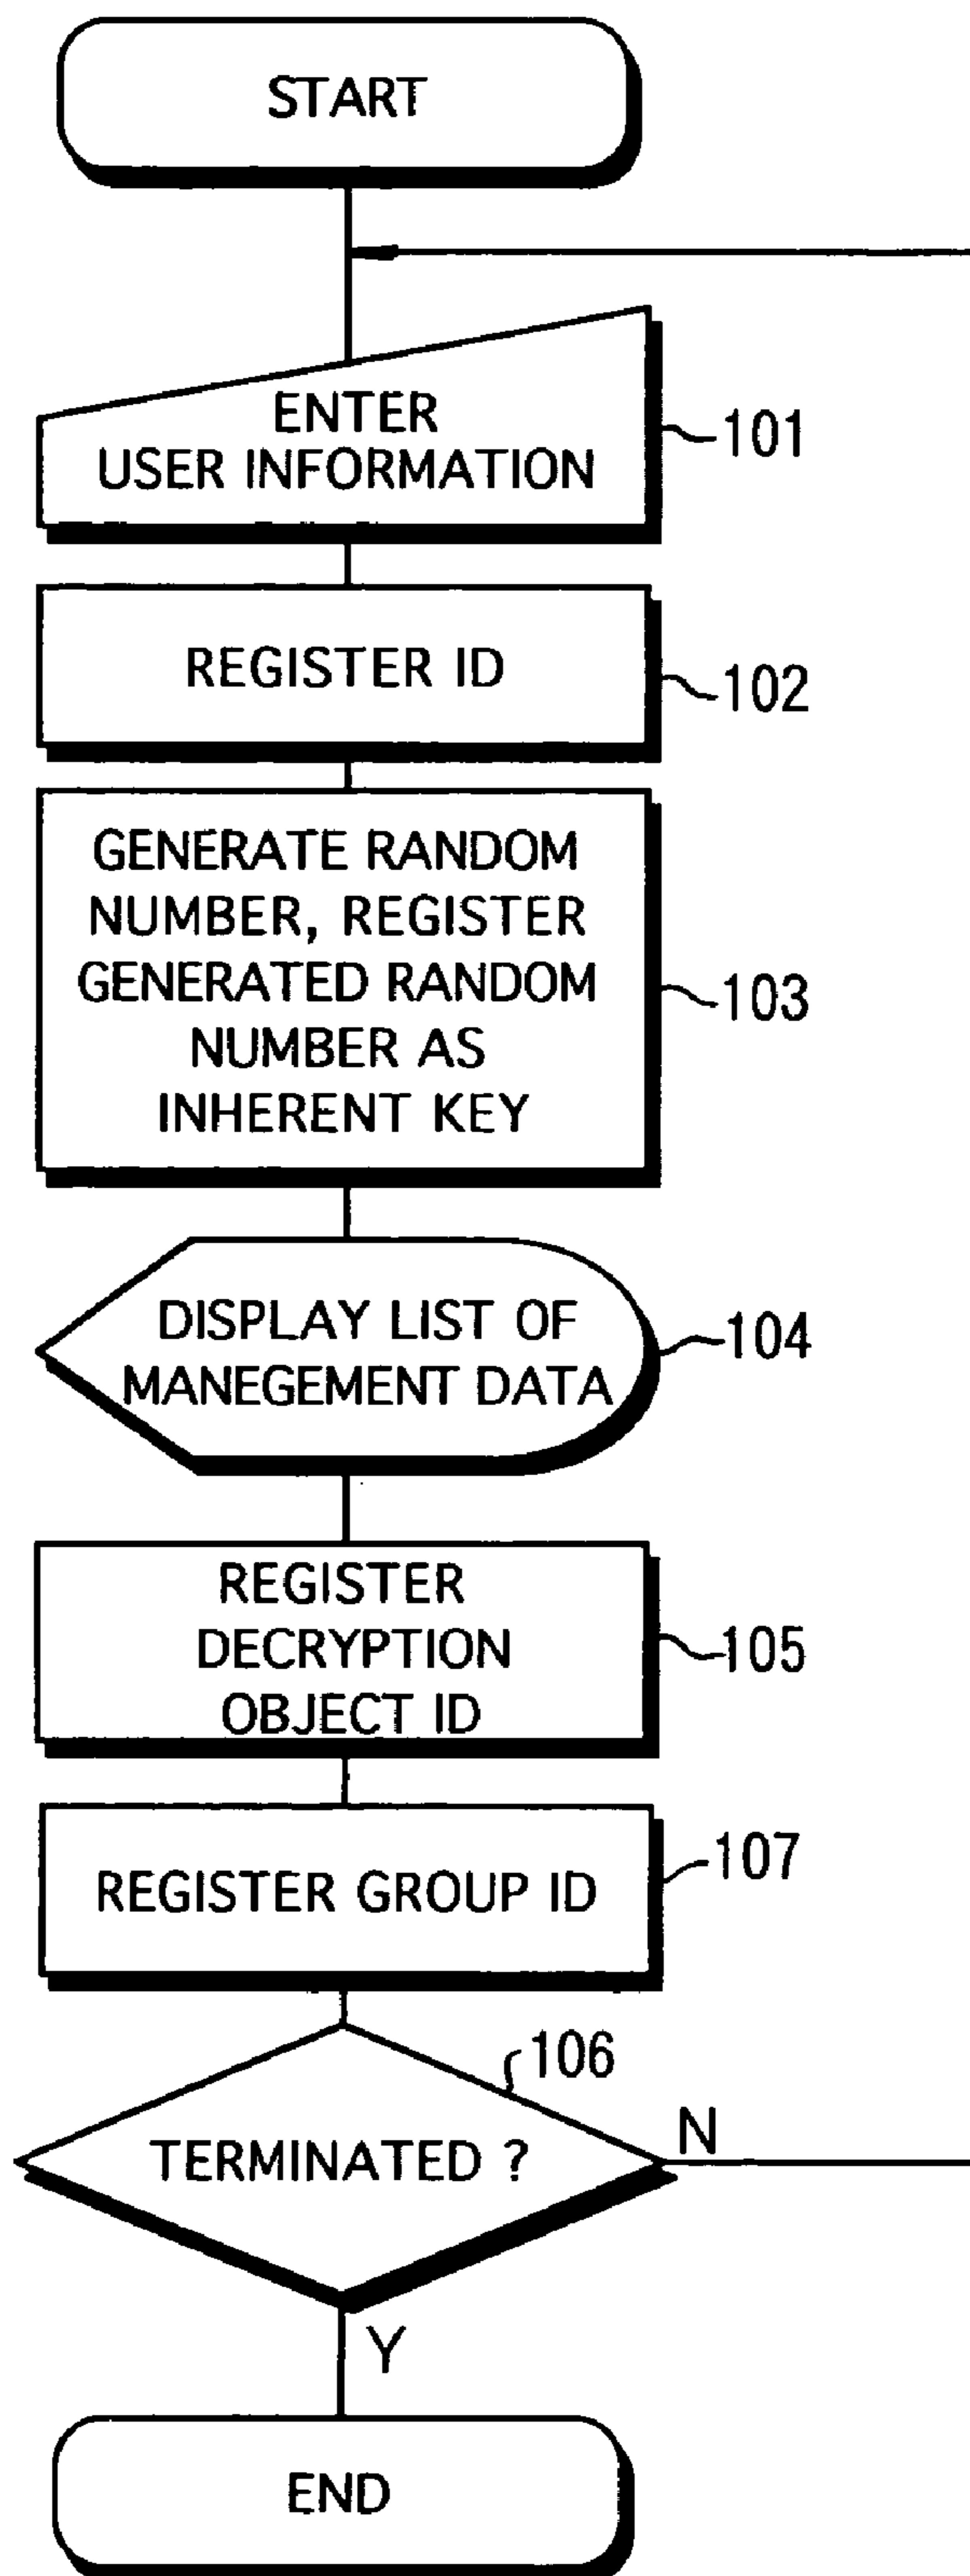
START

ENTER USER INFORMATION

101

REGISTER ID

102

GENERATE RANDOM NUMBER, REGISTER GENERATED RANDOM NUMBER AS INHERENT KEY

103

DISPLAY LIST OF MANEGEMENT DATA

104

REGISTER DECRYPTION OBJECT ID

105

REGISTER GROUP ID

107

106

TERMINATED ?

N

Y

END